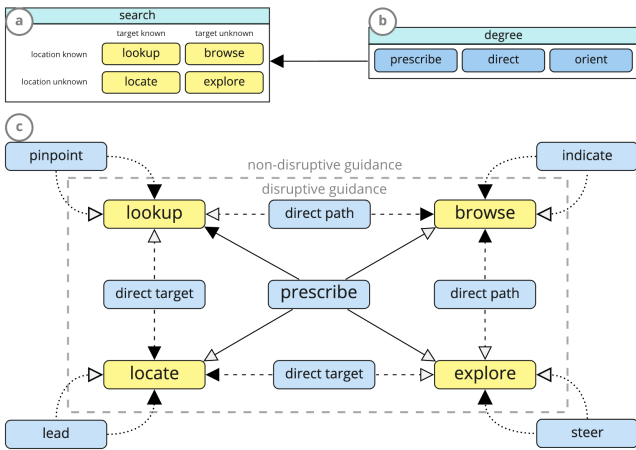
a

search

| | target known | target unknown |
|---|---|---|
| location known | lookup | browse |
| location unknown | locate | explore |

b

degree

prescribe direct orient

c

pinpoint

indicate

non-disruptive guidance

disruptive guidance

lookup

direct path

browse

direct target

prescribe

direct path

locate

direct target

explore

lead

steer